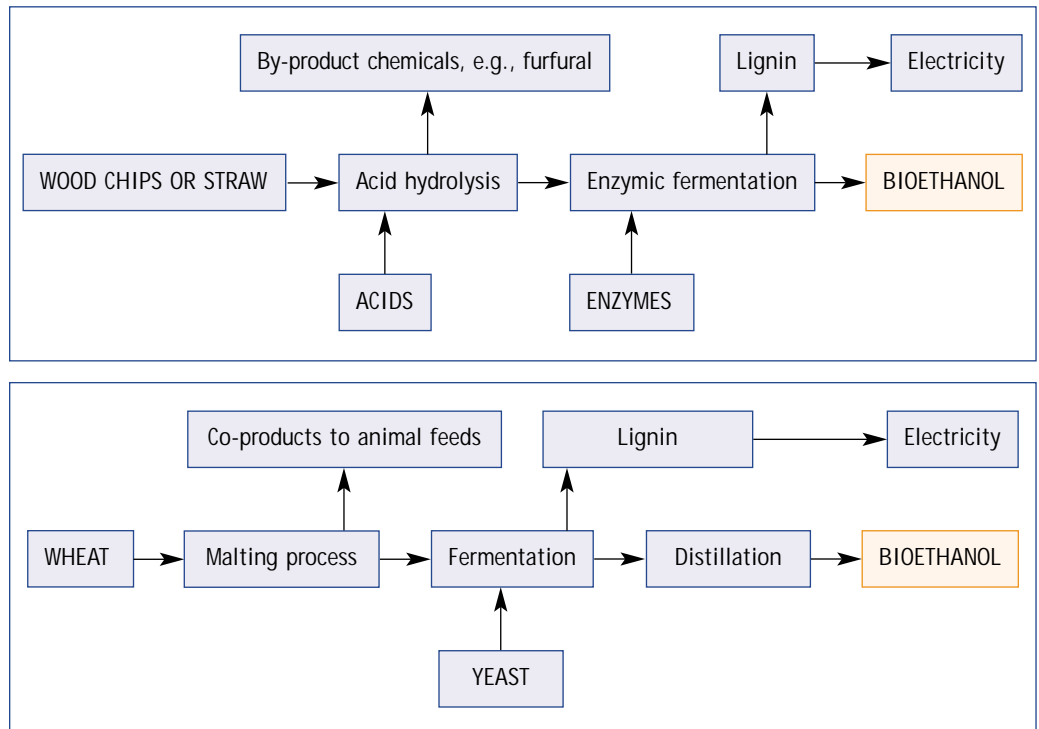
By-product chemicals, e.g., furfural

Lignin

Electricity

WOOD CHIPS OR STRAW

Acid hydrolysis

Enzymic fermentation

BIOETHANOL

ACIDS

ENZYMES

Co-products to animal feeds

Lignin

Electricity

WHEAT

Malting process

Fermentation

Distillation

BIOETHANOL

YEAST